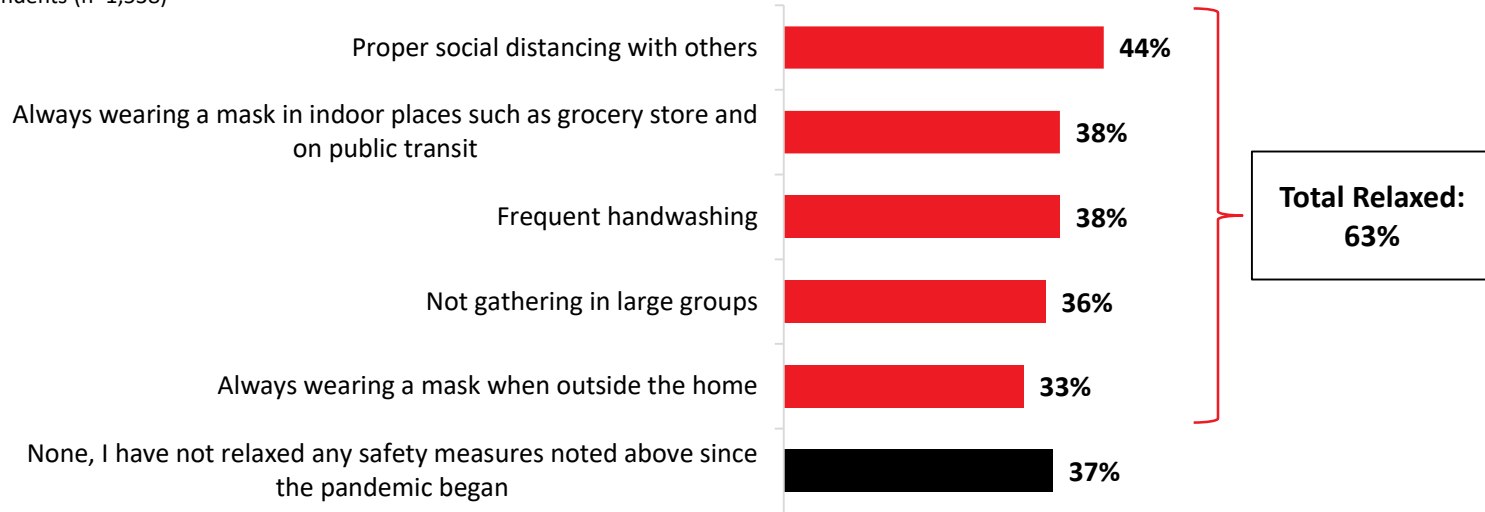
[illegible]ndents (n=1,5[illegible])

Proper social distancing with others 44%

Always wearing a mask in indoor places such as grocery store and on public transit 38%

Frequent handwashing 38%

Not gathering in large groups 36%

Always wearing a mask when outside the home 33%

None, I have not relaxed any safety measures noted above since the pandemic began 37%

Total Relaxed: 63%